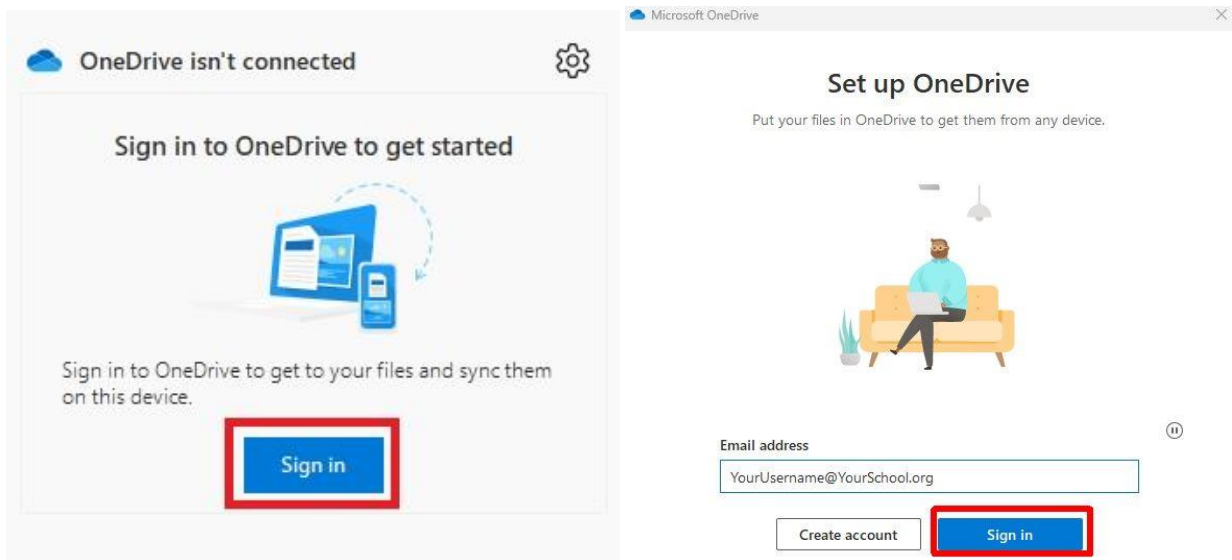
OneDrive isn't connected

Sign in to OneDrive to get started

Sign in to OneDrive to get to your files and sync them on this device.

Sign in

Microsoft OneDrive

Set up OneDrive

Put your files in OneDrive to get them from any device.

Email address

YourUsername@YourSchool.org

Create account

Sign in